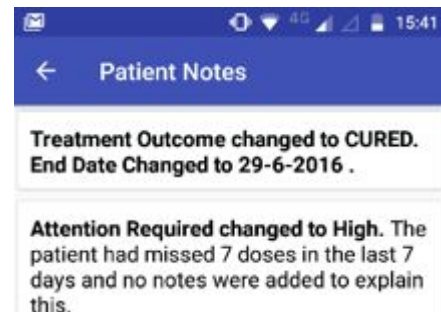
4G 15:41

Patient Notes

Treatment Outcome changed to CURED. End Date Changed to 29-6-2016 .

Attention Required changed to High. The patient had missed 7 doses in the last 7 days and no notes were added to explain this.